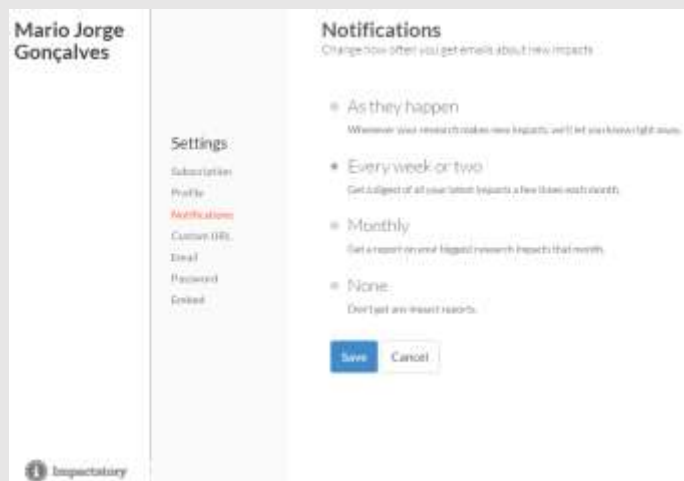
Mario Jorge Gonçalves

Settings

Subscription
Profile
Notifications
Custom URL
Email
Password
Embed

Notifications

Change how often you get emails about new impacts

As they happen

Whenever your research makes new impacts, we'll let you know right away.

Every week or two

Get a digest of all your latest impacts a few times each month.

Monthly

Get a report on your biggest research impacts that month.

None

Don't get any impact reports.

Save Cancel

Impactstory